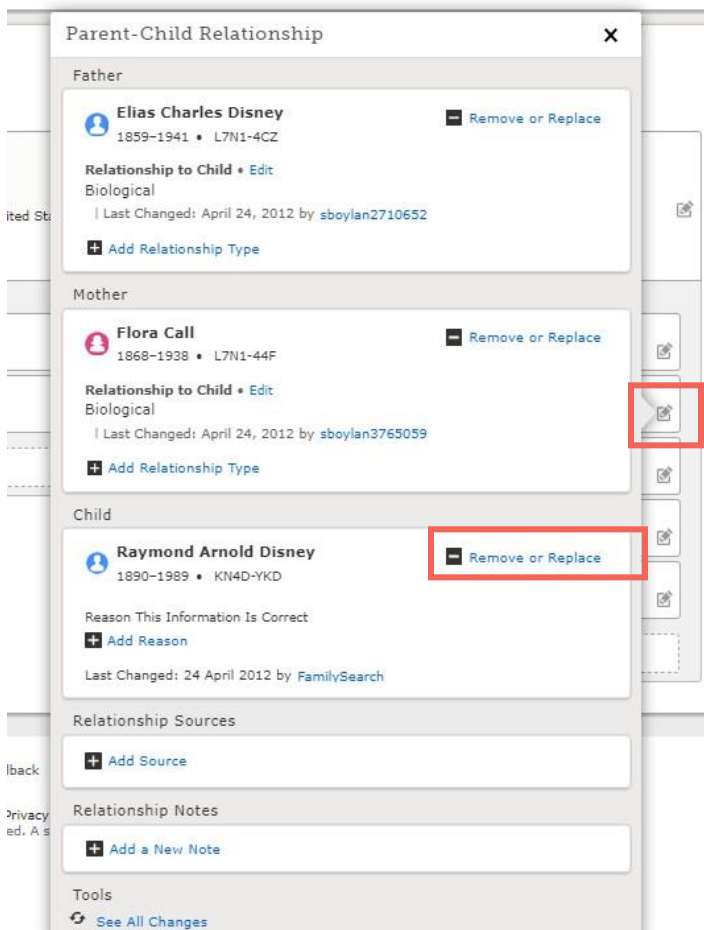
Parent-Child Relationship ×

Father

Elias Charles Disney
1859–1941 • L7N1-4CZ

Remove or Replace

Relationship to Child • Edit
Biological
| Last Changed: April 24, 2012 by sboylan2710652

Add Relationship Type

Mother

Flora Call
1868–1938 • L7N1-44F

Remove or Replace

Relationship to Child • Edit
Biological
| Last Changed: April 24, 2012 by sboylan3765059

Add Relationship Type

Child

Raymond Arnold Disney
1890–1989 • KN4D-YKD

Remove or Replace

Reason This Information Is Correct
Add Reason

Last Changed: 24 April 2012 by FamilySearch

Relationship Sources

Add Source

Relationship Notes

Add a New Note

Tools

See All Changes

ited St

lback

Privacy
ed. A s